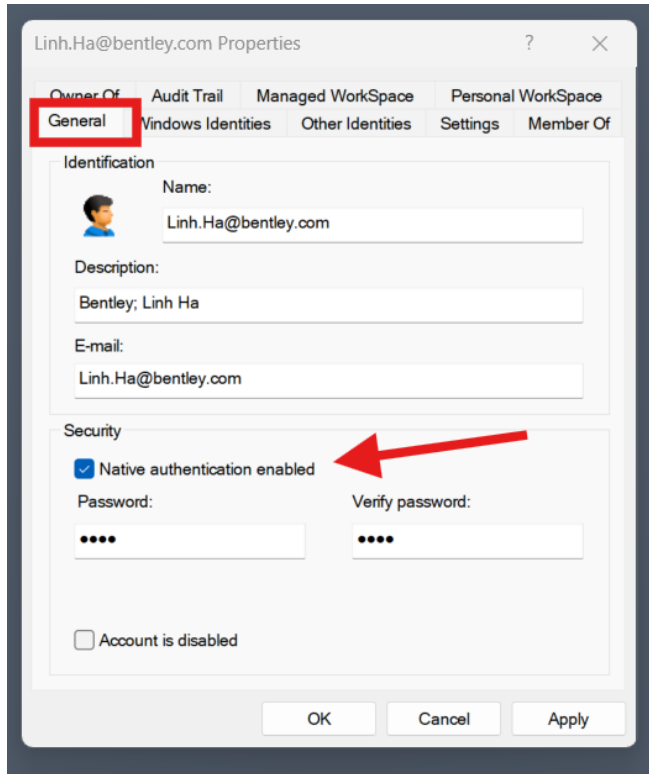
Linh.Ha@bentley.com Properties ? ×

Owner Of Audit Trail Managed WorkSpace Personal WorkSpace
General Windows Identities Other Identities Settings Member Of

Identification
Name:
Linh.Ha@bentley.com
Description:
Bentley; Linh Ha
E-mail:
Linh.Ha@bentley.com

Security
Native authentication enabled
Password:
••••
Verify password:
••••
Account is disabled

OK Cancel Apply